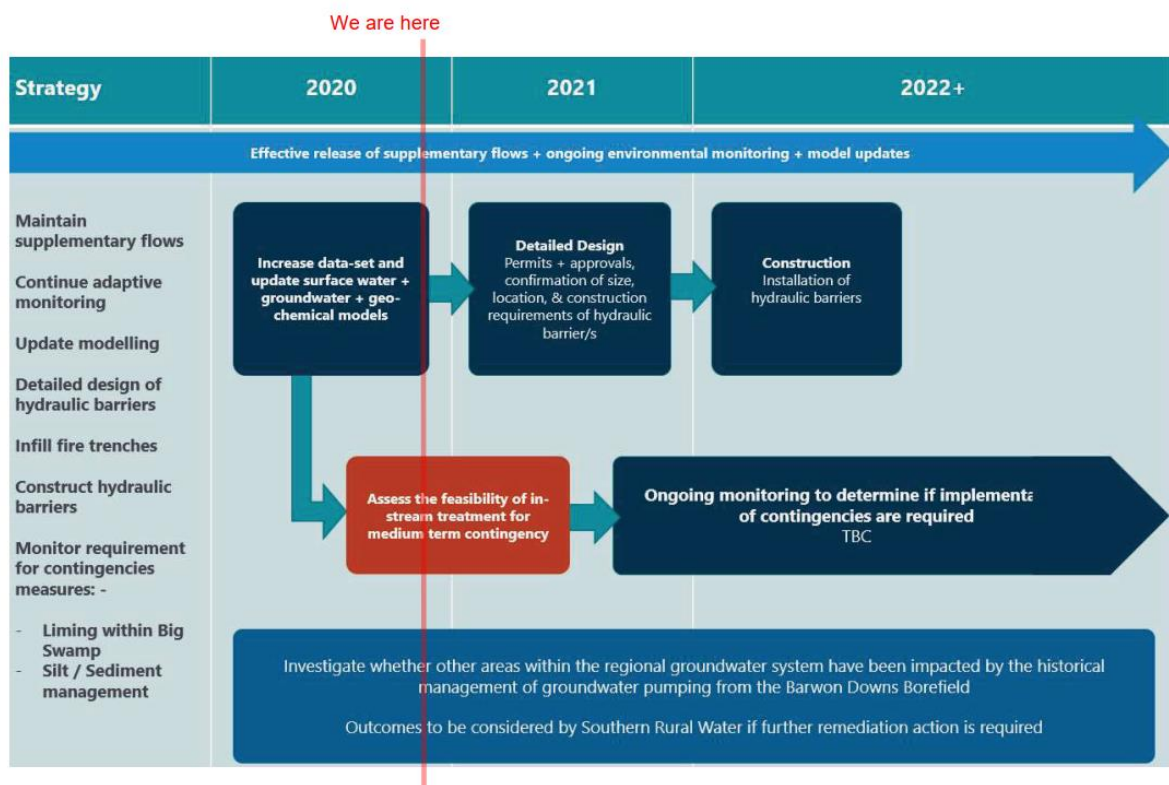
We are here

| Strategy | 2020 | 2021 | 2022+ |
|---|---|---|---|

Effective release of supplementary flows + ongoing environmental monitoring + model updates

Maintain supplementary flows

Continue adaptive monitoring

Update modelling

Detailed design of hydraulic barriers

Infill fire trenches

Construct hydraulic barriers

Monitor requirement for contingencies measures: -

- Liming within Big Swamp
- Silt / Sediment management

Increase data-set and update surface water + groundwater + geo-chemical models

Detailed Design
Permits + approvals, confirmation of size, location, & construction requirements of hydraulic barrier/s

Construction
Installation of hydraulic barriers

Assess the feasibility of in-stream treatment for medium term contingency

Ongoing monitoring to determine if implementa of contingencies are required
TBC

Investigate whether other areas within the regional groundwater system have been impacted by the historical management of groundwater pumping from the Barwon Downs Borefield

Outcomes to be considered by Southern Rural Water if further remediation action is required